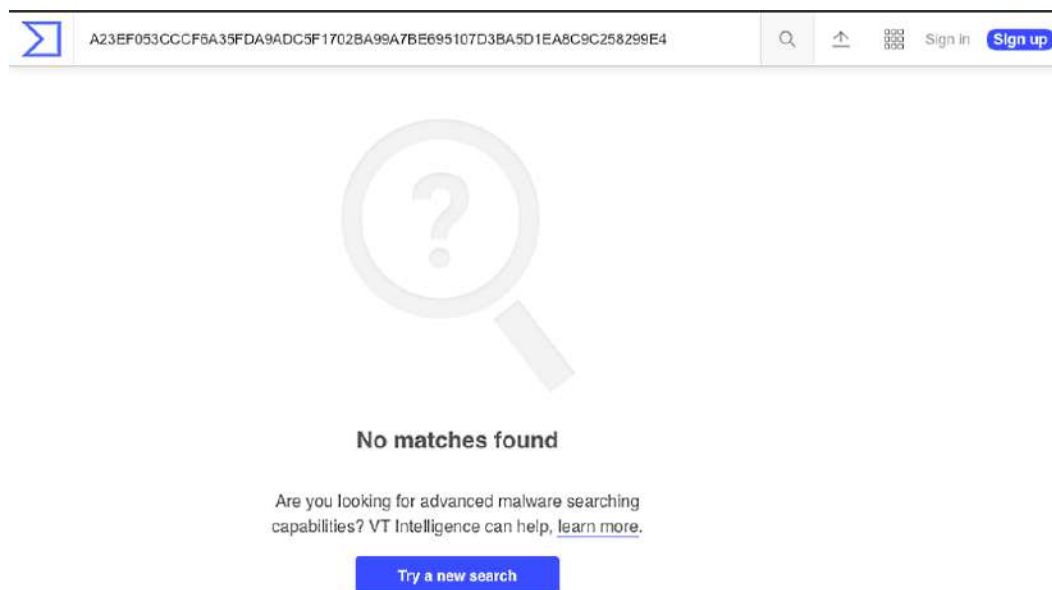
A23EF053CCCF6A35FDA9ADC5F1702BA99A7BE695107D3BA5D1EA8C9C258299E4

Sign in Sign up

No matches found

Are you looking for advanced malware searching capabilities? VT Intelligence can help, learn more.

Try a new search